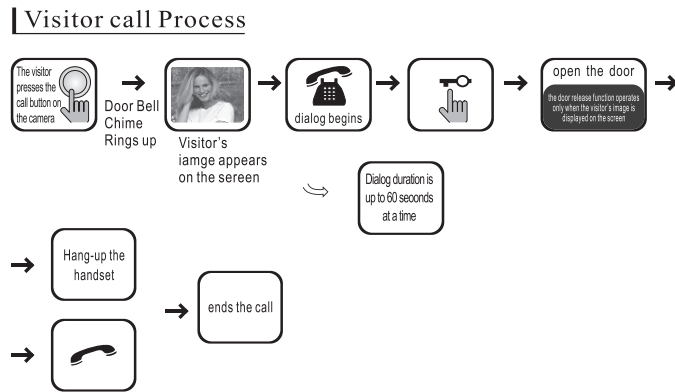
Visitor call Process

The visitor presses the call button on the camera

Door Bell Chime Rings up

Visitor's iamge appears on the sereen

dialog begins

open the door

the door release function operates only when the visitor's image is displayed on the screen

Dialog duration is up to 60 seoonds at a time

Hang-up the handset

ends the call